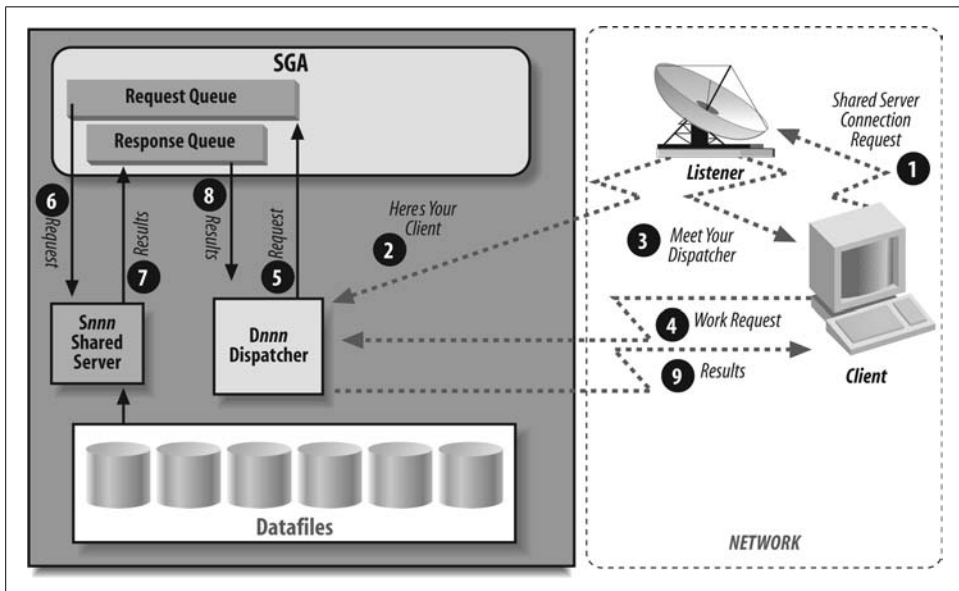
SGA

Request Queue

Response Queue

6 Request

Results 7

8 Results

Request 5

Heres Your Client

2

Snnn Shared Server

Dnnn Dispatcher

Datafiles

Shared Server Connection Request

1

Listener

3 Meet Your Dispatcher

4 Work Request

9 Results

Client

NETWORK